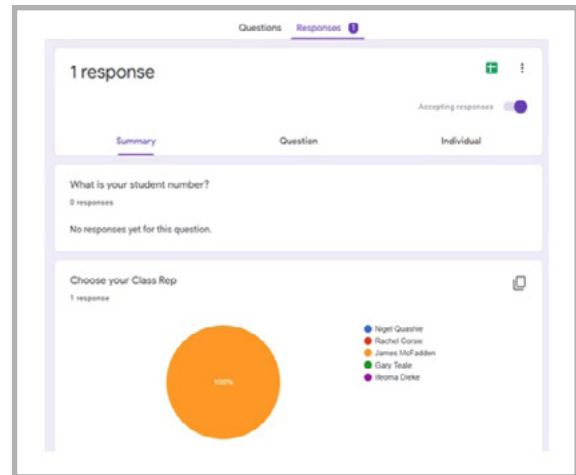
Questions Responses 1

1 response

Accepting responses

Summary Question Individual

What is your student number?

0 responses

No responses yet for this question.

Choose your Class Rep

1 response

100%

Nigel Quashie
Rachel Corsie
James McFadden
Gary Teale
Ifeoma Dieke